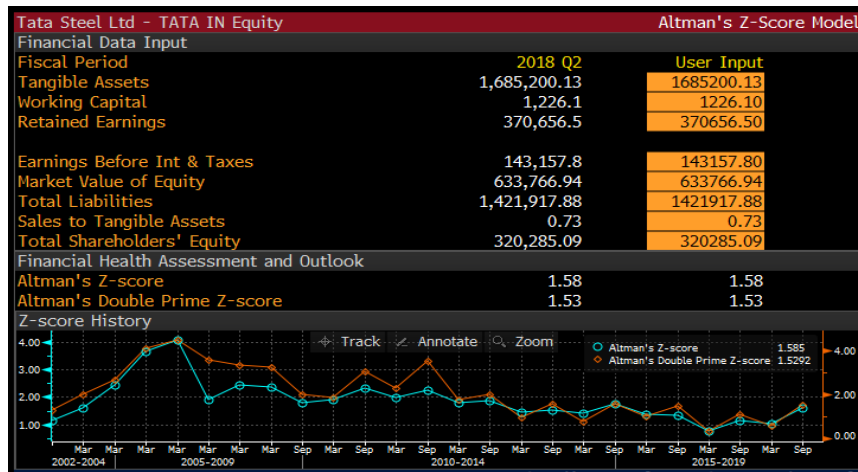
Tata Steel Ltd - TATA IN Equity | Altman's Z-Score Model

Financial Data Input

| | 2018 Q2 | User Input |
|---|---|---|
| Fiscal Period | 2018 Q2 | User Input |
| Tangible Assets | 1,685,200.13 | 1685200.13 |
| Working Capital | 1,226.1 | 1226.10 |
| Retained Earnings | 370,656.5 | 370656.50 |
| Earnings Before Int & Taxes | 143,157.8 | 143157.80 |
| Market Value of Equity | 633,766.94 | 633766.94 |
| Total Liabilities | 1,421,917.88 | 1421917.88 |
| Sales to Tangible Assets | 0.73 | 0.73 |
| Total Shareholders' Equity | 320,285.09 | 320285.09 |

Financial Health Assessment and Outlook

| | | |
|---|---|---|
| Altman's Z-score | 1.58 | 1.58 |
| Altman's Double Prime Z-score | 1.53 | 1.53 |

Z-score History

Track Annotate Zoom

Altman's Z-score 1.585
Altman's Double Prime Z-score 1.5292

4.00
3.00
2.00
1.00

4.00
2.00
0.00

Mar Mar Mar Mar Mar Mar Sep Mar Sep Mar Sep Mar Sep Mar Sep Mar Sep Mar Sep Mar Sep Mar Sep Mar Sep

2002-2004 2005-2009 2010-2014 2015-2019